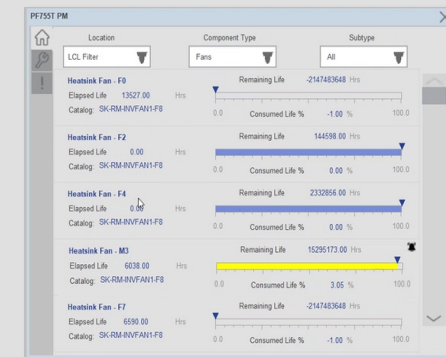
PF755T PM

Location
LCL Filter

Component Type
Fans

Subtype
All

Heatsink Fan - F0
Elapsed Life 13527.00 Hrs
Catalog: SK-RM-INVFAN1-F8
Remaining Life -2147483648 Hrs
0.0 Consumed Life % -1.00 % 100.0

Heatsink Fan - F2
Elapsed Life 0.00 Hrs
Catalog: SK-RM-INVFAN1-F8
Remaining Life 144598.00 Hrs
0.0 Consumed Life % 0.00 % 100.0

Heatsink Fan - F4
Elapsed Life 0.00 Hrs
Catalog: SK-RM-INVFAN1-F8
Remaining Life 2332856.00 Hrs
0.0 Consumed Life % 0.00 % 100.0

Heatsink Fan - M3
Elapsed Life 6038.00 Hrs
Catalog: SK-RM-INVFAN1-F8
Remaining Life 15295173.00 Hrs
0.0 Consumed Life % 3.05 % 100.0

Heatsink Fan - F7
Elapsed Life 6590.00 Hrs
Catalog: SK-RM-INVFAN1-F8
Remaining Life -2147483648 Hrs
0.0 Consumed Life % -1.00 % 100.0